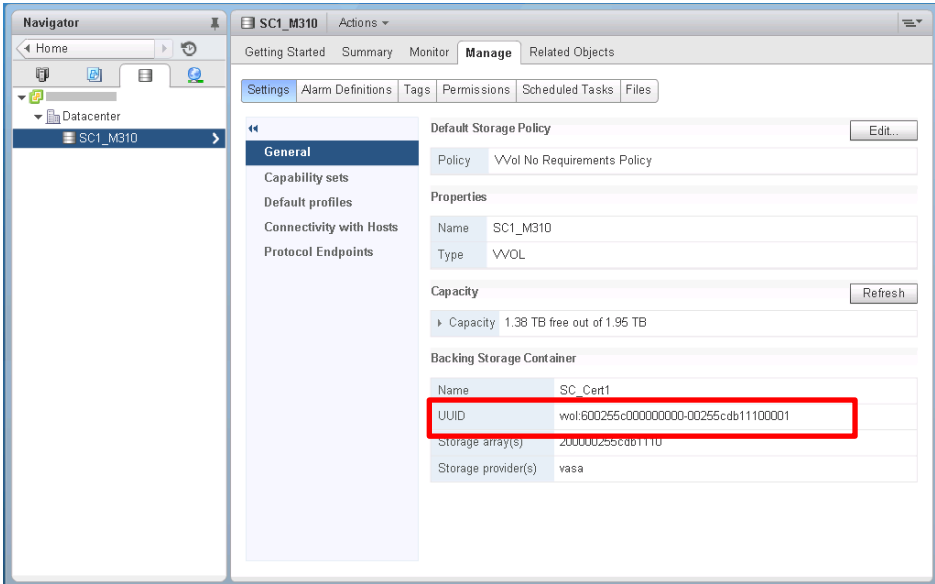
Navigator

Home

Datacenter

SC1_M310

SC1_M310 Actions

Getting Started Summary Monitor Manage Related Objects

Settings Alarm Definitions Tags Permissions Scheduled Tasks Files

General

Capability sets

Default profiles

Connectivity with Hosts

Protocol Endpoints

Default Storage Policy

Edit...

| Policy | VVol No Requirements Policy |
|---|---|

Properties

| Name | SC1_M310 |
|---|---|
| Type | VVOL |

Capacity

Refresh

Capacity 1.38 TB free out of 1.95 TB

Backing Storage Container

| Name | SC_Cert1 |
|---|---|
| UUID | vvol:600255c000000000-00255cdb11100001 |
| Storage array(s) | 200000255cdb1110 |
| Storage provider(s) | vasa |